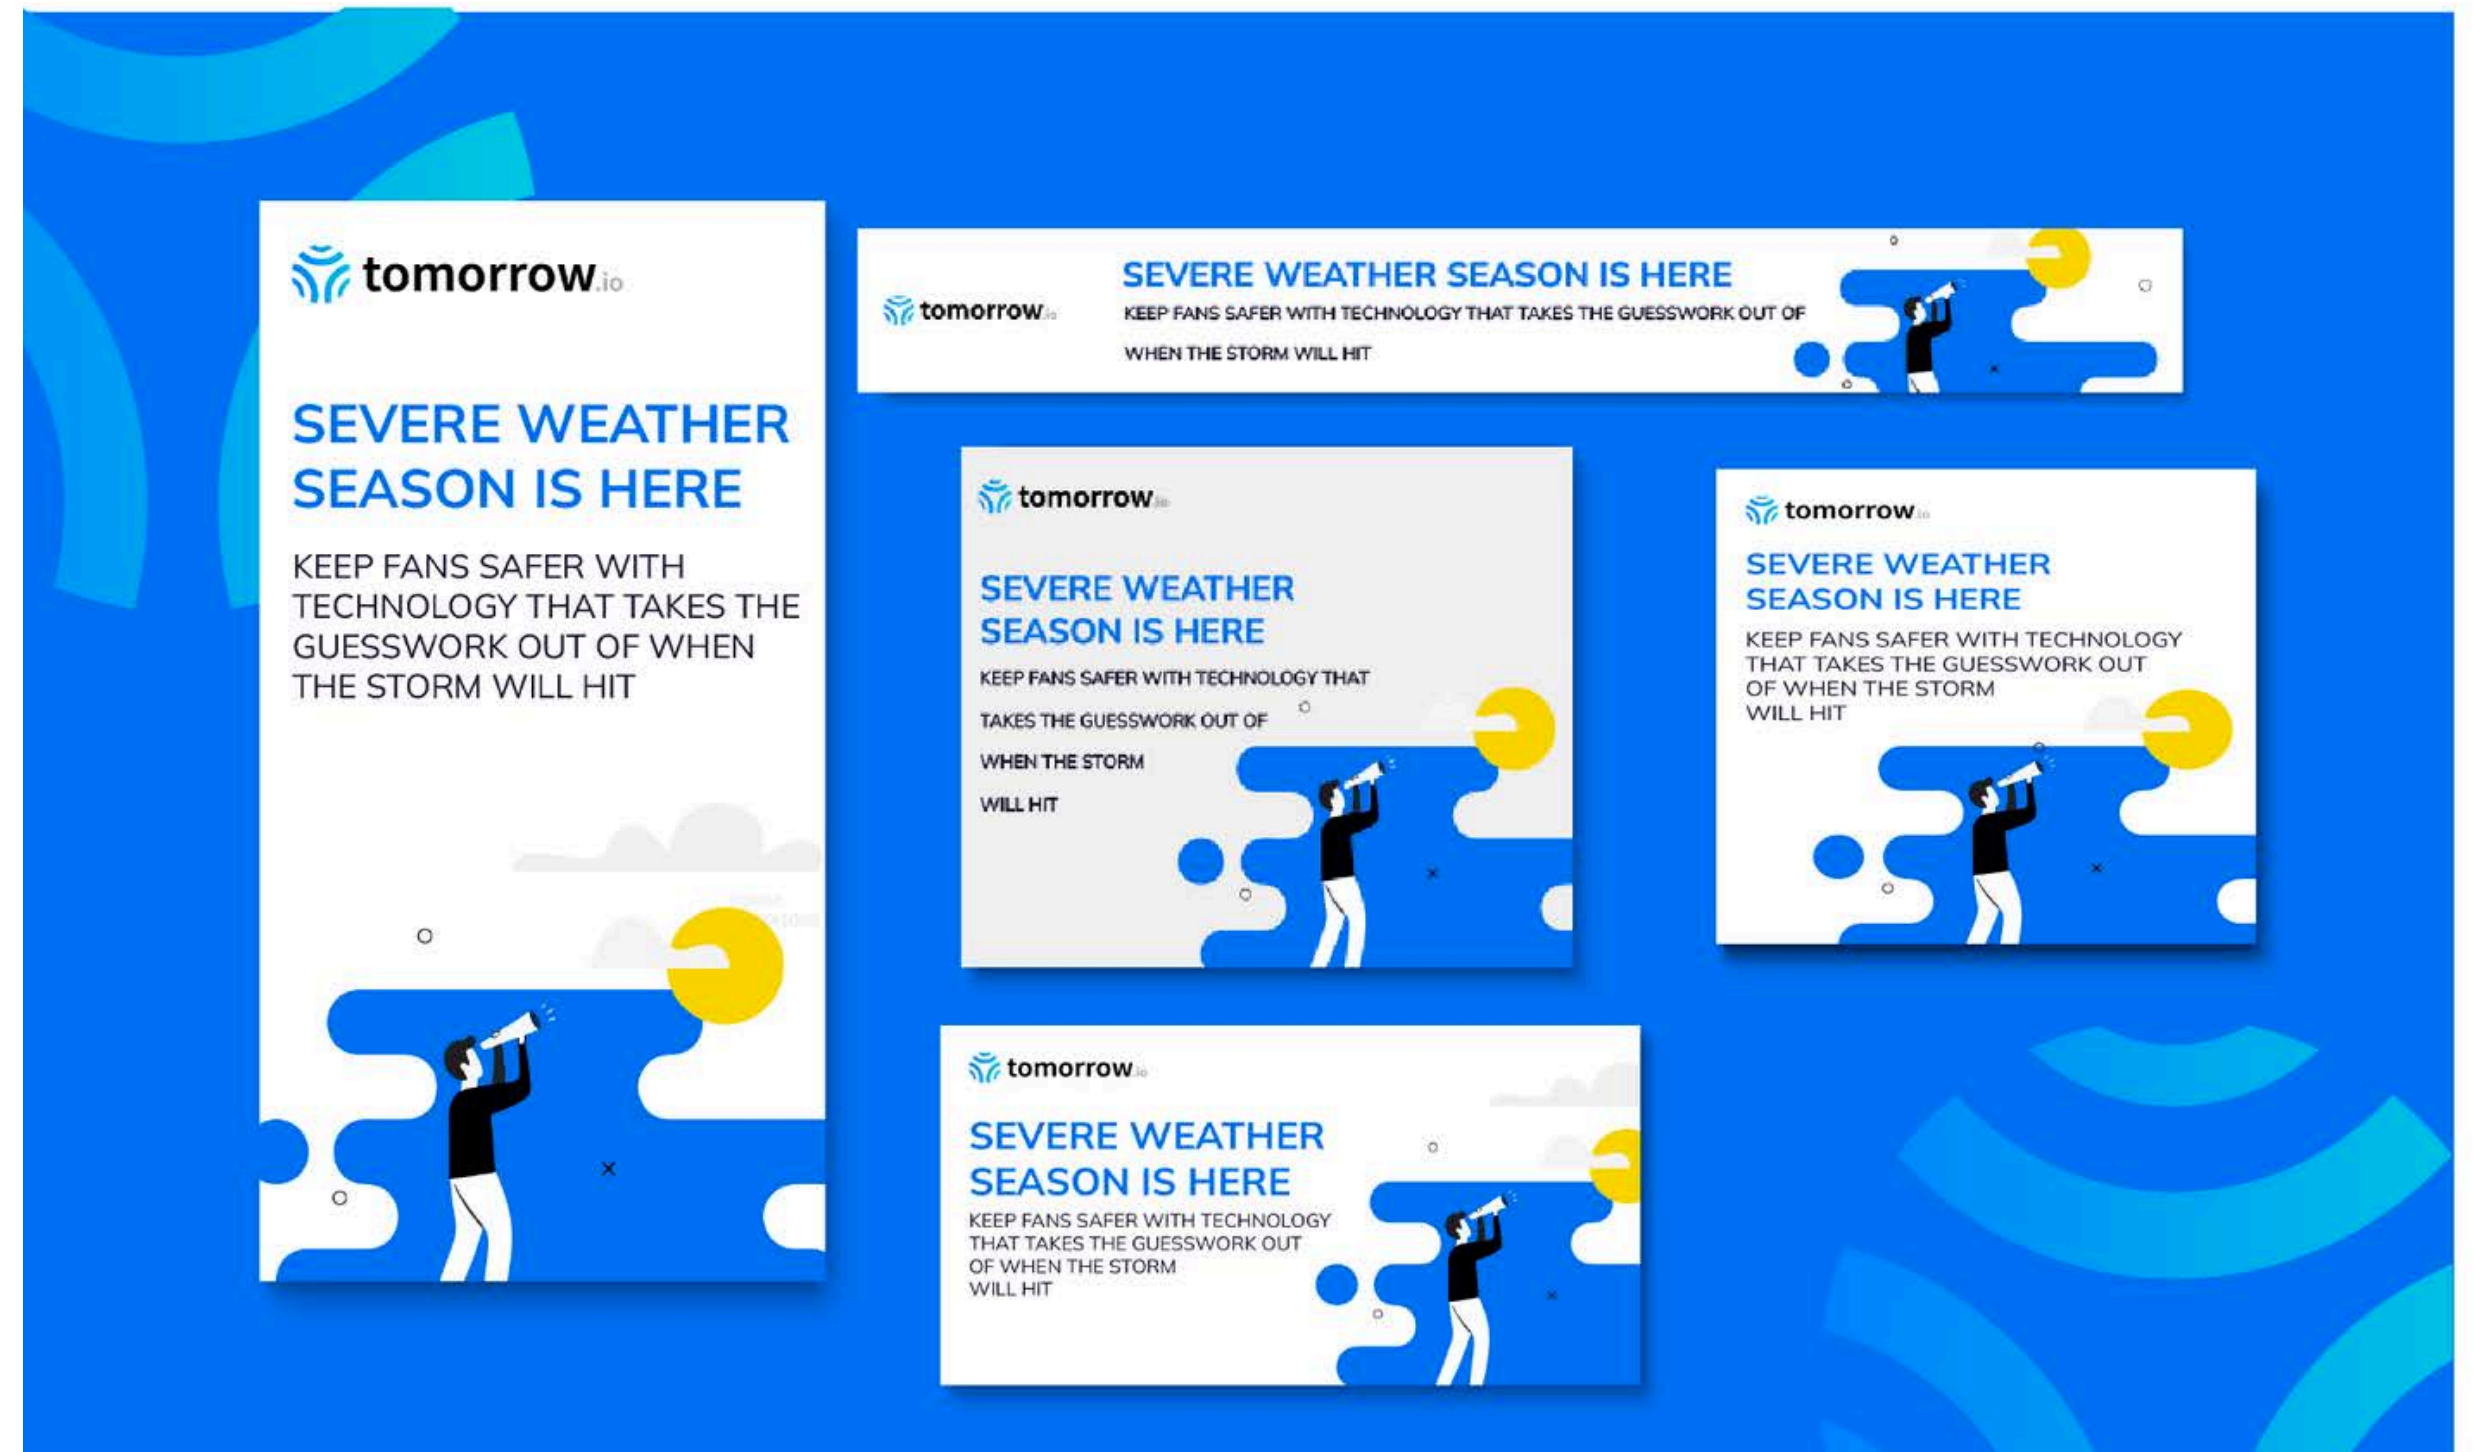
tomorrow.io

SEVERE WEATHER SEASON IS HERE

KEEP FANS SAFER WITH TECHNOLOGY THAT TAKES THE GUESSWORK OUT OF WHEN THE STORM WILL HIT

tomorrow.io

SEVERE WEATHER SEASON IS HERE

KEEP FANS SAFER WITH TECHNOLOGY THAT TAKES THE GUESSWORK OUT OF WHEN THE STORM WILL HIT

tomorrow.io

SEVERE WEATHER SEASON IS HERE

KEEP FANS SAFER WITH TECHNOLOGY THAT TAKES THE GUESSWORK OUT OF WHEN THE STORM WILL HIT

tomorrow.io

SEVERE WEATHER SEASON IS HERE

KEEP FANS SAFER WITH TECHNOLOGY THAT TAKES THE GUESSWORK OUT OF WHEN THE STORM WILL HIT

tomorrow.io

SEVERE WEATHER SEASON IS HERE

KEEP FANS SAFER WITH TECHNOLOGY THAT TAKES THE GUESSWORK OUT OF WHEN THE STORM WILL HIT